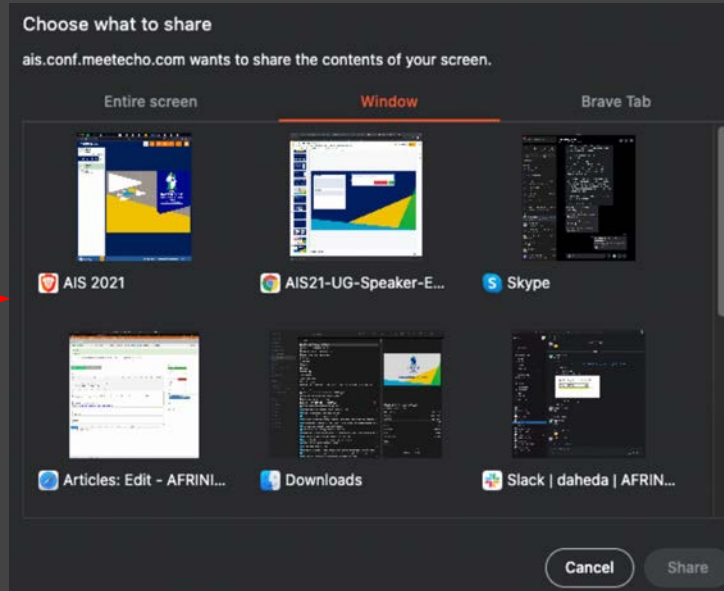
Choose what to share

ais.conf.meetecho.com wants to share the contents of your screen.

Entire screen

Window

Brave Tab

AIS 2021

AIS21-UG-Speaker-E...

Skype

Articles: Edit - AFRINI...

Downloads

Slack | daheda | AFRIN...

Cancel

Share